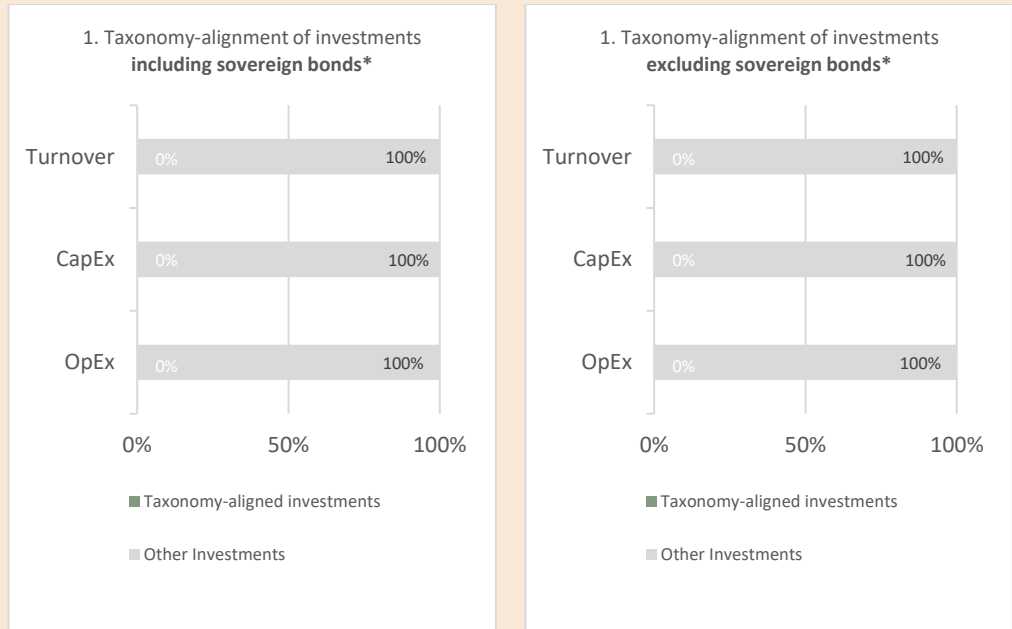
1. Taxonomy-alignment of investments
**including sovereign bonds***

Turnover 0% 100%

CapEx 0% 100%

OpEx 0% 100%

0% 50% 100%

Taxonomy-aligned investments

Other Investments

1. Taxonomy-alignment of investments
**excluding sovereign bonds***

Turnover 0% 100%

CapEx 0% 100%

OpEx 0% 100%

0% 50% 100%

Taxonomy-aligned investments

Other Investments